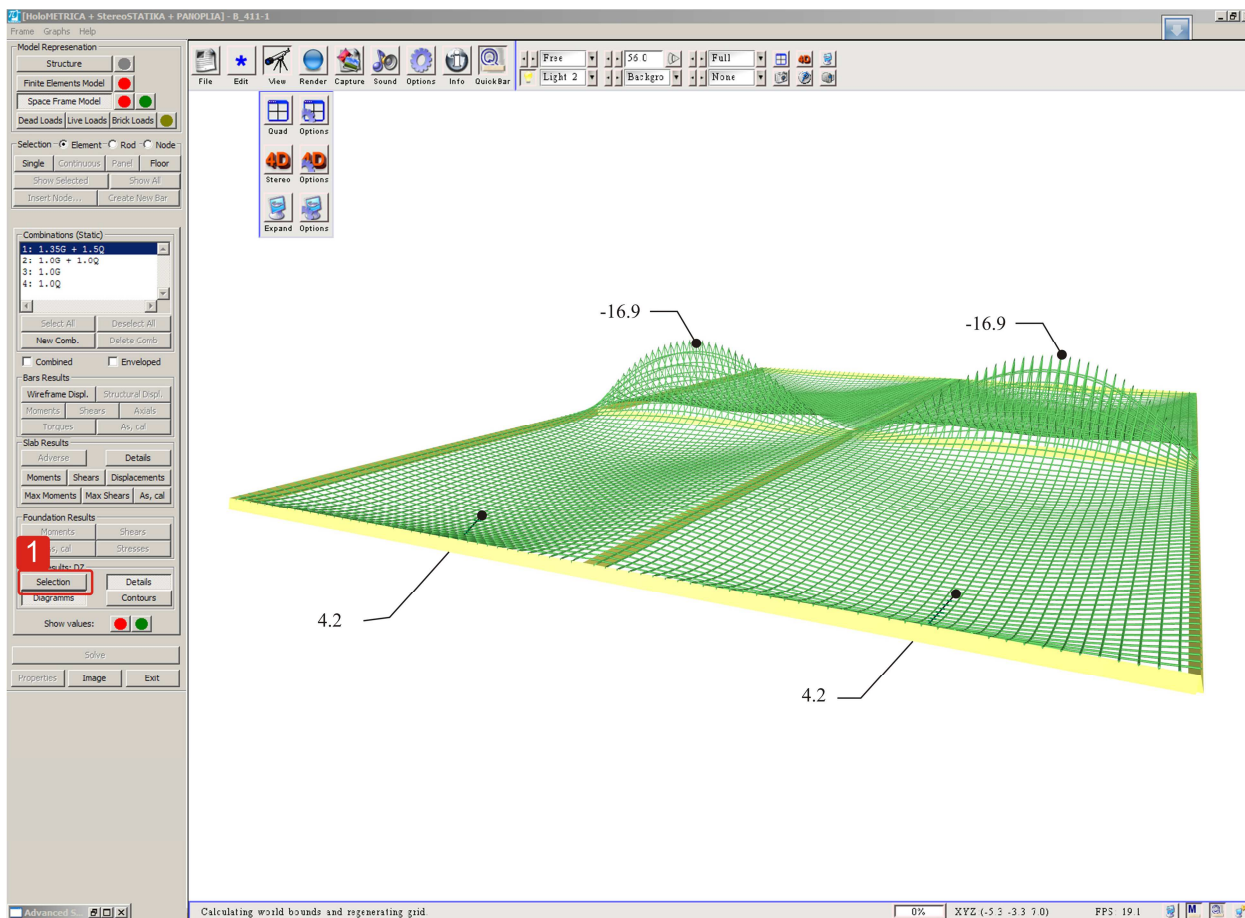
[HoloMETRICA + StereoSTATIKA + PANOPLIA] - B_411-1
Frame Graphs Help

Model Represenation
Structure
Finite Elements Model
Space Frame Model
Dead Loads Live Loads Brick Loads

Selection Element Rod Node
Single Continuous Panel Floor
Show Selected Show All
Insert Node... Create New Bar

Combinations (Static)
1: 1.35G + 1.5Q
2: 1.0G + 1.0Q
3: 1.0G
4: 1.0Q
Select All Deselect All
New Comb. Delete Comb
Combined Enveloped

Bars Results
Wireframe Displ. Structural Displ.
Moments Shears Axials
Torques As, cal

Slab Results
Adverse Details
Moments Shears Displacements
Max Moments Max Shears As, cal

Foundation Results
Moments Shears
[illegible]s, cal Stresses

1
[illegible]sults: DZ
Selection Details
Diagramms Contours
Show values:

Solve
Properties Image Exit

File Edit View Render Capture Sound Options Info QuickBar
Free 56.0 Full
Light 2 Backgro None

Quad Options
Stereo Options
Expand Options

-16.9
-16.9
4.2
4.2

Advanced S...
Calculating world bounds and regenerating grid.
0%
XYZ (-5.3 -3.3 7.0)
FPS 19.1